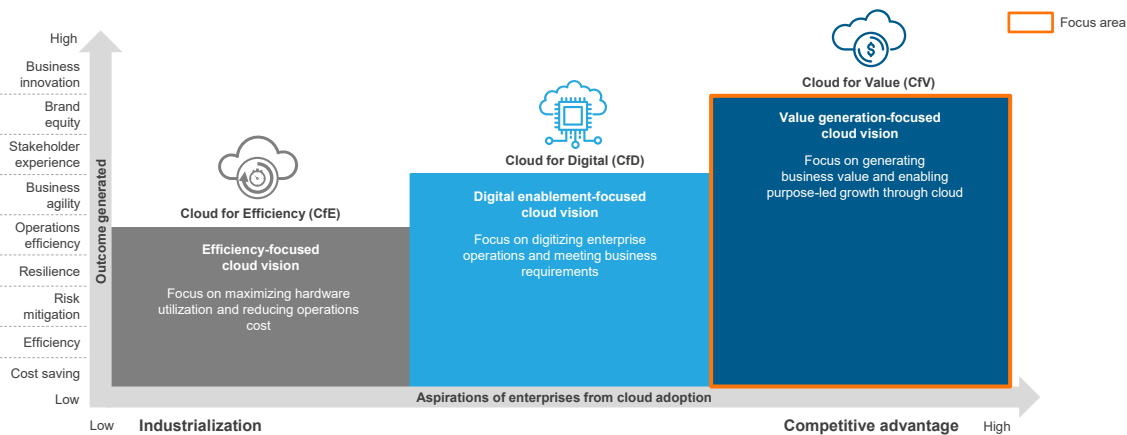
Focus area

High

Business innovation

Brand equity

Stakeholder experience

Business agility

Operations efficiency

Resilience

Risk mitigation

Efficiency

Cost saving

Low

Outcome generated

Cloud for Efficiency (CfE)

Efficiency-focused cloud vision

Focus on maximizing hardware utilization and reducing operations cost

Cloud for Digital (CfD)

Digital enablement-focused cloud vision

Focus on digitizing enterprise operations and meeting business requirements

Cloud for Value (CfV)

Value generation-focused cloud vision

Focus on generating business value and enabling purpose-led growth through cloud

Aspirations of enterprises from cloud adoption

Low

Industrialization

Competitive advantage

High